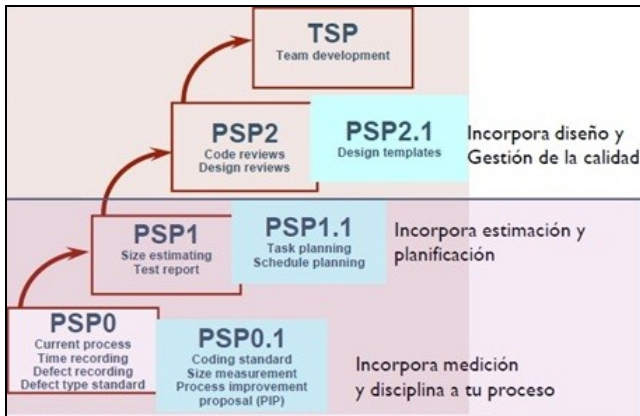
TSP
Team development

PSP2
Code reviews
Design reviews

PSP2.1
Design templates

Incorpora diseño y Gestión de la calidad

PSP1
Size estimating
Test report

PSP1.1
Task planning
Schedule planning

Incorpora estimación y planificación

PSP0
Current process
Time recording
Defect recording
Defect type standard

PSP0.1
Coding standard
Size measurement
Process improvement proposal (PIP)

Incorpora medición y disciplina a tu proceso